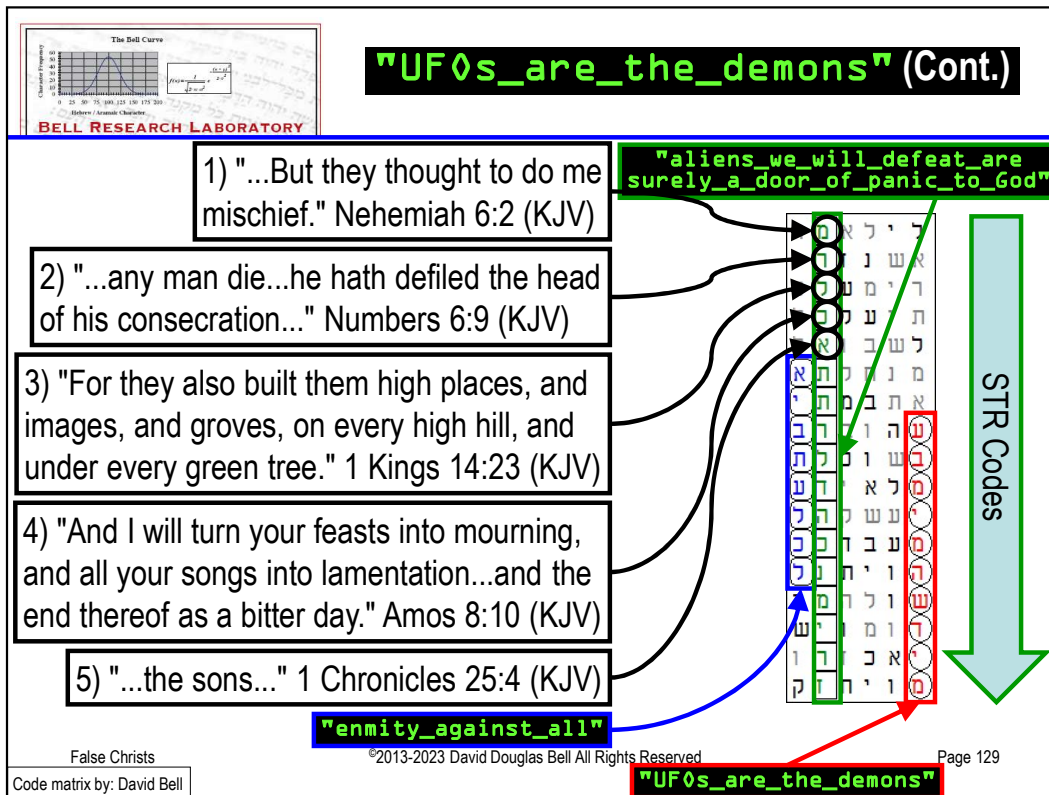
The Bell Curve

Character Frequency

60
50
40
30
20
10
0

$f(x)=\frac{1}{\sqrt{2\pi\sigma^2}}e^{-\frac{(x-\mu)^2}{2\sigma^2}}$

0 25 50 75 100 125 150 175 200

Hebrew / Aramaic Character

BELL RESEARCH LABORATORY

"UFOs_are_the_demons" (Cont.)

"aliens_we_will_defeat_are surely_a_door_of_panic_to_God"

1) "...But they thought to do me mischief." Nehemiah 6:2 (KJV)

2) "...any man die...he hath defiled the head of his consecration..." Numbers 6:9 (KJV)

3) "For they also built them high places, and images, and groves, on every high hill, and under every green tree." 1 Kings 14:23 (KJV)

4) "And I will turn your feasts into mourning, and all your songs into lamentation...and the end thereof as a bitter day." Amos 8:10 (KJV)

5) "...the sons..." 1 Chronicles 25:4 (KJV)

STR Codes

"enmity_against_all"

False Christs

©2013-2023 David Douglas Bell All Rights Reserved

Page 129

Code matrix by: David Bell

"UFOs_are_the_demons"